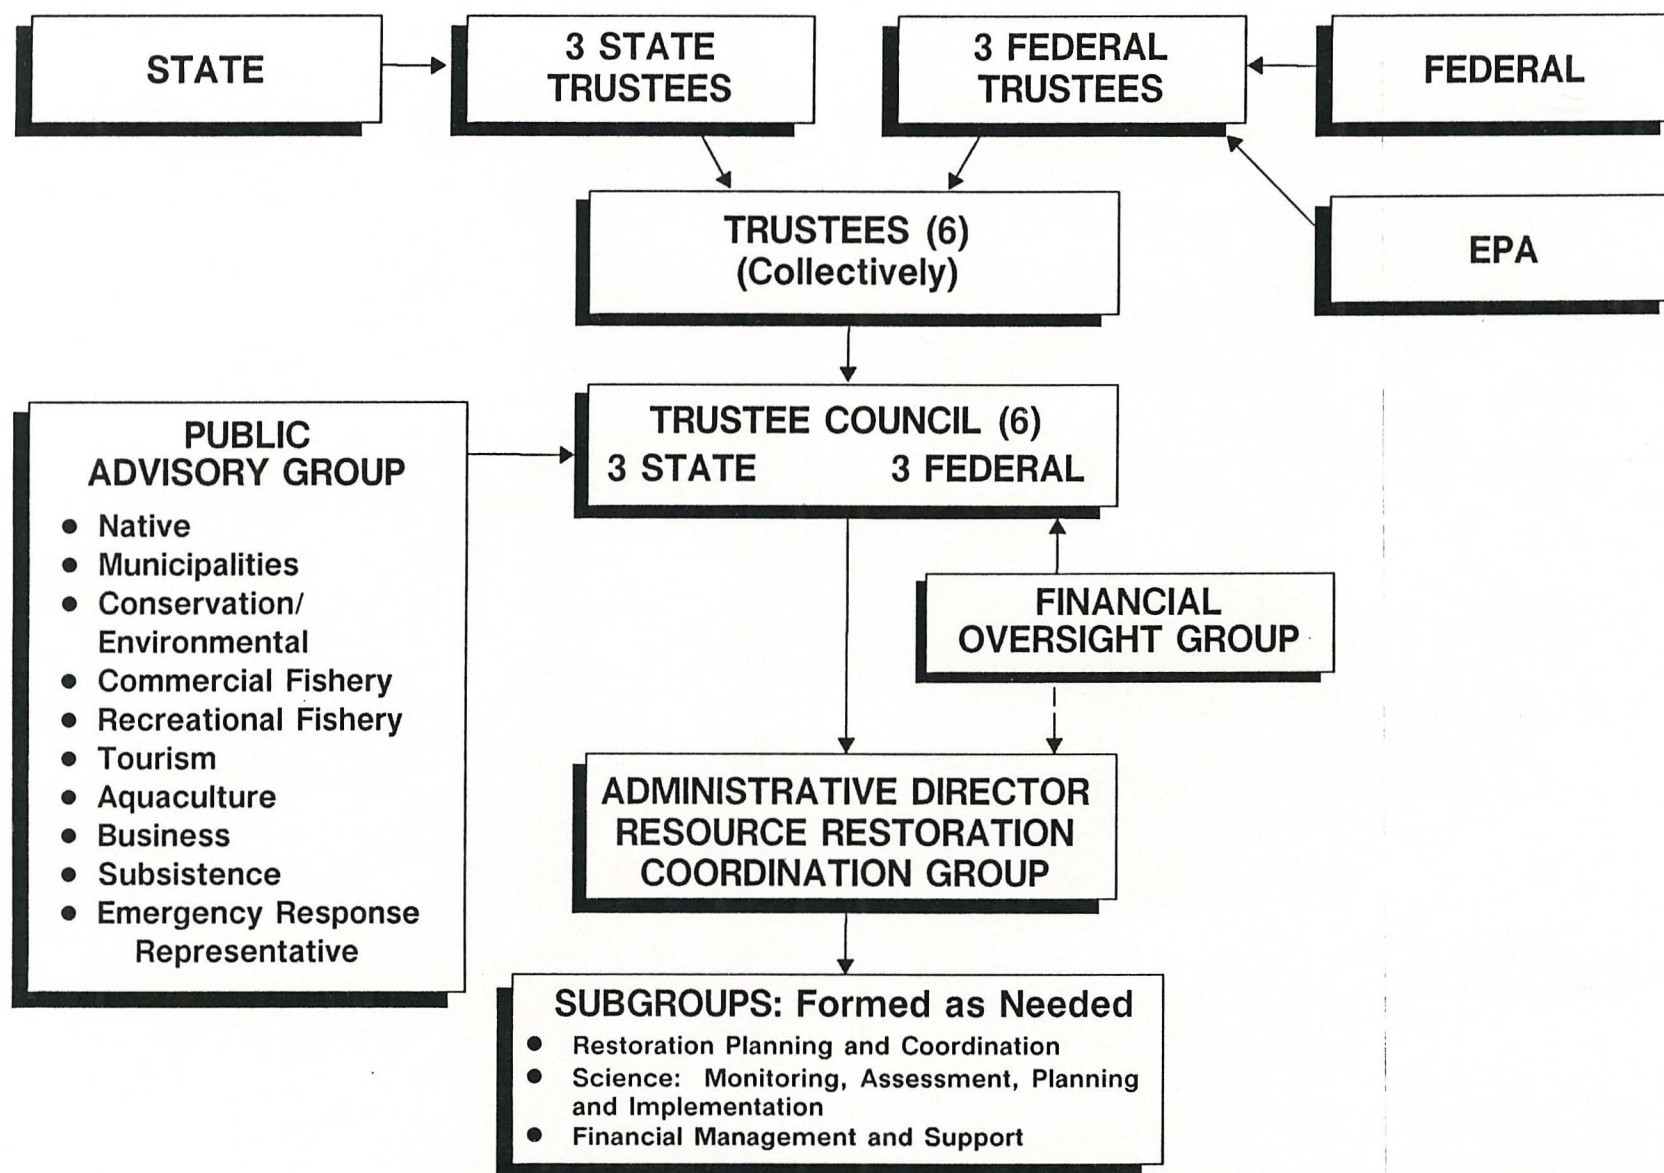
STATE

3 STATE TRUSTEES

3 FEDERAL TRUSTEES

FEDERAL

EPA

TRUSTEES (6) (Collectively)

PUBLIC ADVISORY GROUP

- Native
- Municipalities
- Conservation/ Environmental
- Commercial Fishery
- Recreational Fishery
- Tourism
- Aquaculture
- Business
- Subsistence
- Emergency Response Representative

TRUSTEE COUNCIL (6)
3 STATE 3 FEDERAL

FINANCIAL OVERSIGHT GROUP

ADMINISTRATIVE DIRECTOR RESOURCE RESTORATION COORDINATION GROUP

SUBGROUPS: Formed as Needed

- Restoration Planning and Coordination
- Science: Monitoring, Assessment, Planning and Implementation
- Financial Management and Support